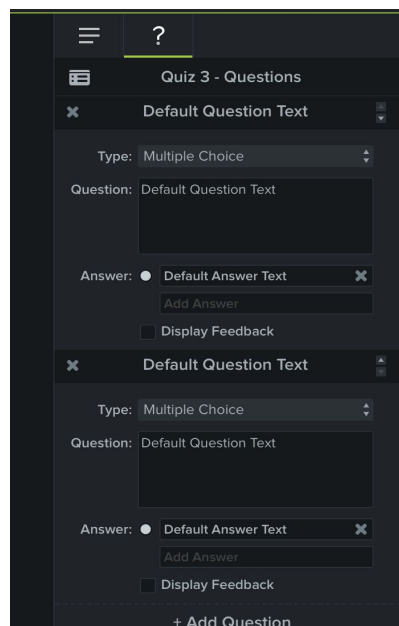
?

Quiz 3 - Questions

Default Question Text

Type: Multiple Choice

Question: Default Question Text

Answer: Default Answer Text

Add Answer

Display Feedback

Default Question Text

Type: Multiple Choice

Question: Default Question Text

Answer: Default Answer Text

Add Answer

Display Feedback

+ Add Question